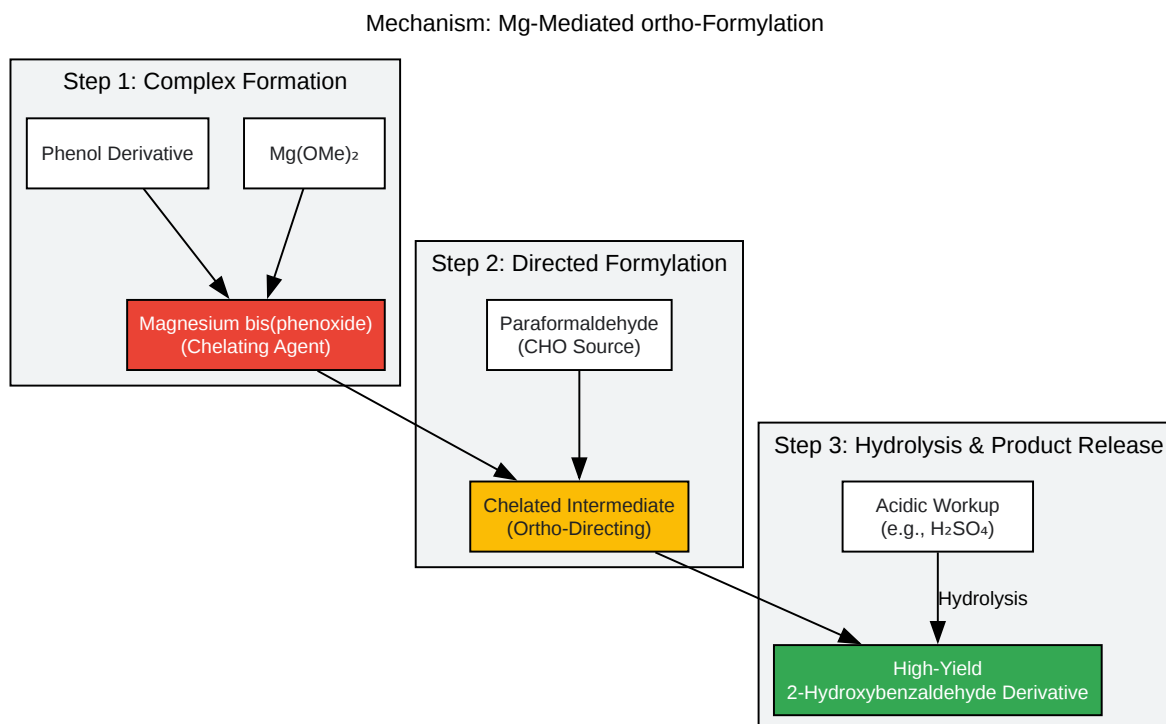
Mechanism: Mg-Mediated ortho-Formylation

Step 1: Complex Formation

Phenol Derivative

Mg(OMe)$_2$

Magnesium bis(phenoxide)
(Chelating Agent)

Step 2: Directed Formylation

Paraformaldehyde
(CHO Source)

Chelated Intermediate
(Ortho-Directing)

Step 3: Hydrolysis & Product Release

Acidic Workup
(e.g., $H_2SO_4$)

Hydrolysis

High-Yield
2-Hydroxybenzaldehyde Derivative